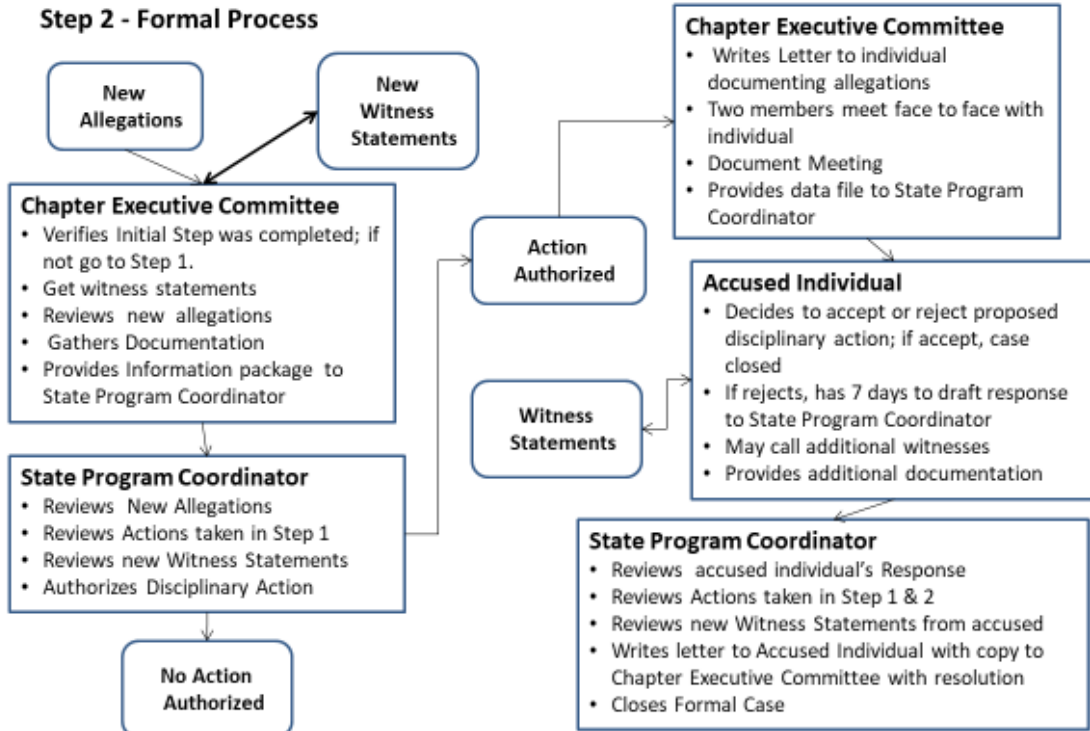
Step 2 - Formal Process

New Allegations

New Witness Statements

Chapter Executive Committee
- Verifies Initial Step was completed; if not go to Step 1.
- Get witness statements
- Reviews new allegations
- Gathers Documentation
- Provides Information package to State Program Coordinator

State Program Coordinator
- Reviews New Allegations
- Reviews Actions taken in Step 1
- Reviews new Witness Statements
- Authorizes Disciplinary Action

No Action Authorized

Action Authorized

Chapter Executive Committee
- Writes Letter to individual documenting allegations
- Two members meet face to face with individual
- Document Meeting
- Provides data file to State Program Coordinator

Accused Individual
- Decides to accept or reject proposed disciplinary action; if accept, case closed
- If rejects, has 7 days to draft response to State Program Coordinator
- May call additional witnesses
- Provides additional documentation

Witness Statements

State Program Coordinator
- Reviews accused individual's Response
- Reviews Actions taken in Step 1 & 2
- Reviews new Witness Statements from accused
- Writes letter to Accused Individual with copy to Chapter Executive Committee with resolution
- Closes Formal Case